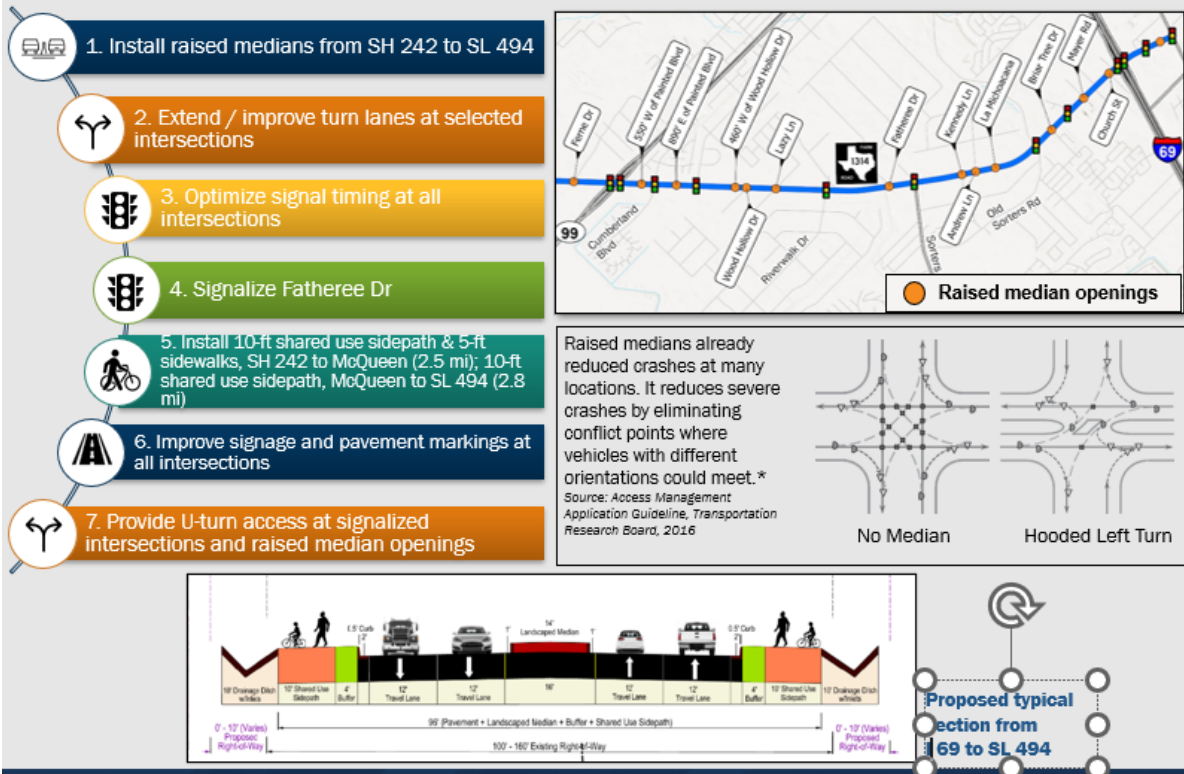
1. Install raised medians from SH 242 to SL 494

2. Extend / improve turn lanes at selected intersections

3. Optimize signal timing at all intersections

4. Signalize Fatheree Dr

5. Install 10-ft shared use sidepath & 5-ft sidewalks, SH 242 to McQueen (2.5 mi); 10-ft shared use sidepath, McQueen to SL 494 (2.8 mi)

6. Improve signage and pavement markings at all intersections

7. Provide U-turn access at signalized intersections and raised median openings

Ferne Dr
530' W of Painted Blvd
890' E of Painted Blvd
460' W of Wood Hollow Dr
Lazy Ln
1314
Fatheree Dr
Kennedy Ln
La Michoacana
Briar Tree Dr
Mayer Rd
Church St
69
99
Cumberland Blvd
Wood Hollow Dr
Riverwalk Dr
Sorters
Andrew Ln
Old Sorters Rd
Raised median openings

Raised medians already reduced crashes at many locations. It reduces severe crashes by eliminating conflict points where vehicles with different orientations could meet.*
Source: Access Management Application Guideline, Transportation Research Board, 2016

No Median
Hooded Left Turn

10' Drainage Ditch w/Inlets
10' Shared Use Sidepath
4' Buffer
0.5' Curb
2'
12' Travel Lane
12' Travel Lane
14' Landscaped Median
1'
16'
12' Travel Lane
12' Travel Lane
4' Buffer
10' Shared Use Sidepath
10' Drainage Ditch w/Inlets
0' - 10' (Varies) Proposed Right-of-Way
96' (Pavement + Landscaped Median + Buffer + Shared Use Sidepath)
100' - 160' Existing Right-of-Way
0' - 10' (Varies) Proposed Right-of-Way

Proposed typical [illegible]ection from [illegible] 69 to SL 494